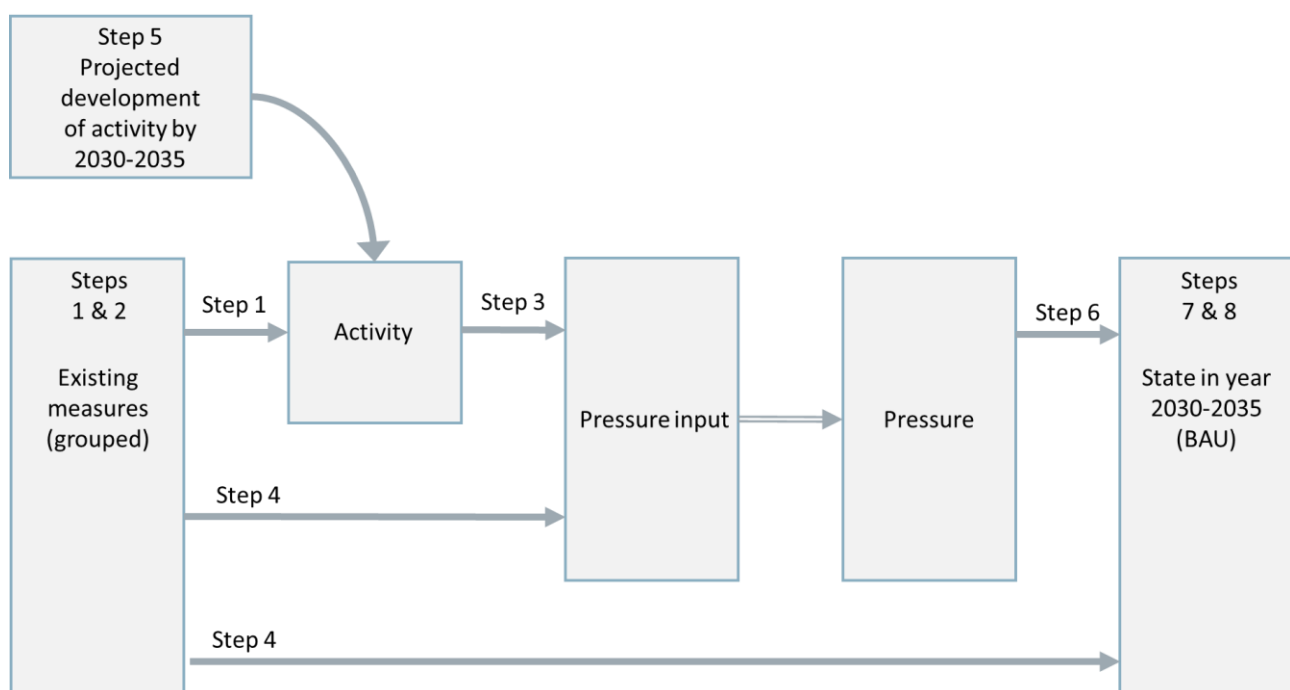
Step 5
Projected development of activity by 2030-2035

Steps
1 & 2

Existing measures (grouped)

Step 1

Activity

Step 3

Pressure input

Pressure

Step 6

Steps
7 & 8

State in year 2030-2035 (BAU)

Step 4

Step 4